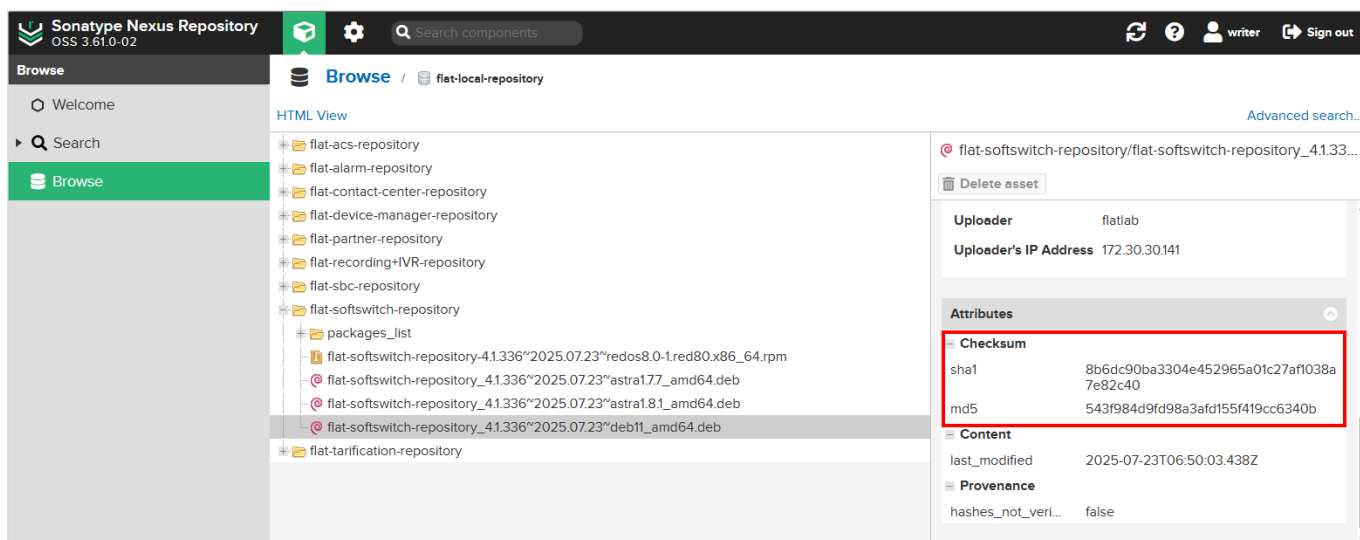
Sonatype Nexus Repository
OSS 3.61.0-02

Search components

writer

Sign out

Browse

Welcome

Search

Browse

Browse / flat-local-repository

HTML View

Advanced search...

flat-acs-repository
flat-alarm-repository
flat-contact-center-repository
flat-device-manager-repository
flat-partner-repository
flat-recording+IVR-repository
flat-sbc-repository
flat-softswitch-repository
packages_list
flat-softswitch-repository-4.1.336~2025.07.23~redos8.0-1.red80.x86_64.rpm
flat-softswitch-repository_4.1.336~2025.07.23~astra1.7.7_amd64.deb
flat-softswitch-repository_4.1.336~2025.07.23~astra1.8.1_amd64.deb
flat-softswitch-repository_4.1.336~2025.07.23~deb11_amd64.deb
flat-tarification-repository

flat-softswitch-repository/flat-softswitch-repository_4.1.33...

Delete asset

| Uploader | flatlab |
|---|---|
| Uploader's IP Address | 172.30.30.141 |

Attributes

Checksum

| sha1 | 8b6dc90ba3304e452965a01c27af1038a7e82c40 |
|---|---|
| md5 | 543f984d9fd98a3afd155f419cc6340b |

Content

| last_modified | 2025-07-23T06:50:03.438Z |
|---|---|

Provenance

| hashes_not_veri... | false |
|---|---|